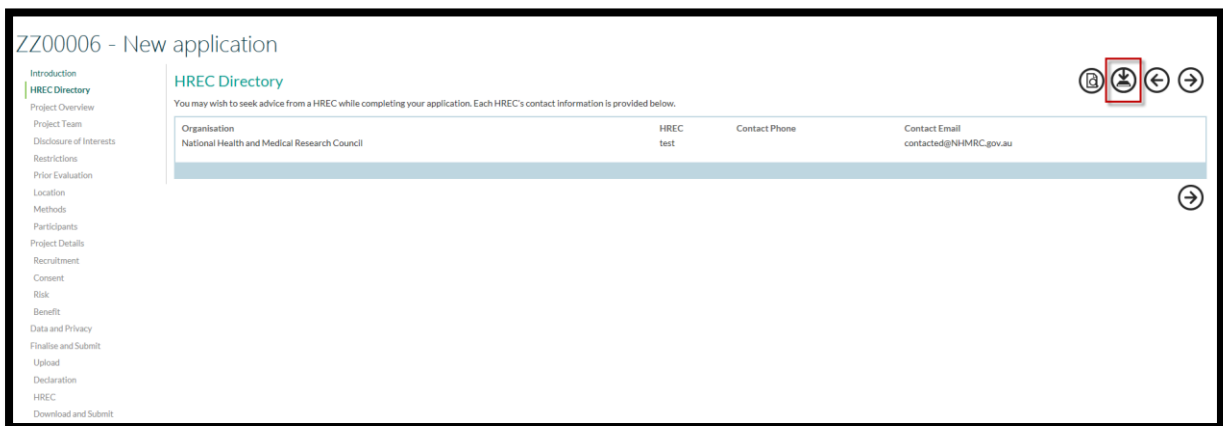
ZZ00006 - New application

Introduction
HREC Directory
Project Overview
Project Team
Disclosure of Interests
Restrictions
Prior Evaluation
Location
Methods
Participants
Project Details
Recruitment
Consent
Risk
Benefit
Data and Privacy
Finalise and Submit
Upload
Declaration
HREC
Download and Submit

HREC Directory

You may wish to seek advice from a HREC while completing your application. Each HREC's contact information is provided below.

| Organisation | HREC | Contact Phone | Contact Email |
|---|---|---|---|
| National Health and Medical Research Council | test | | contacted@NHMRC.gov.au |